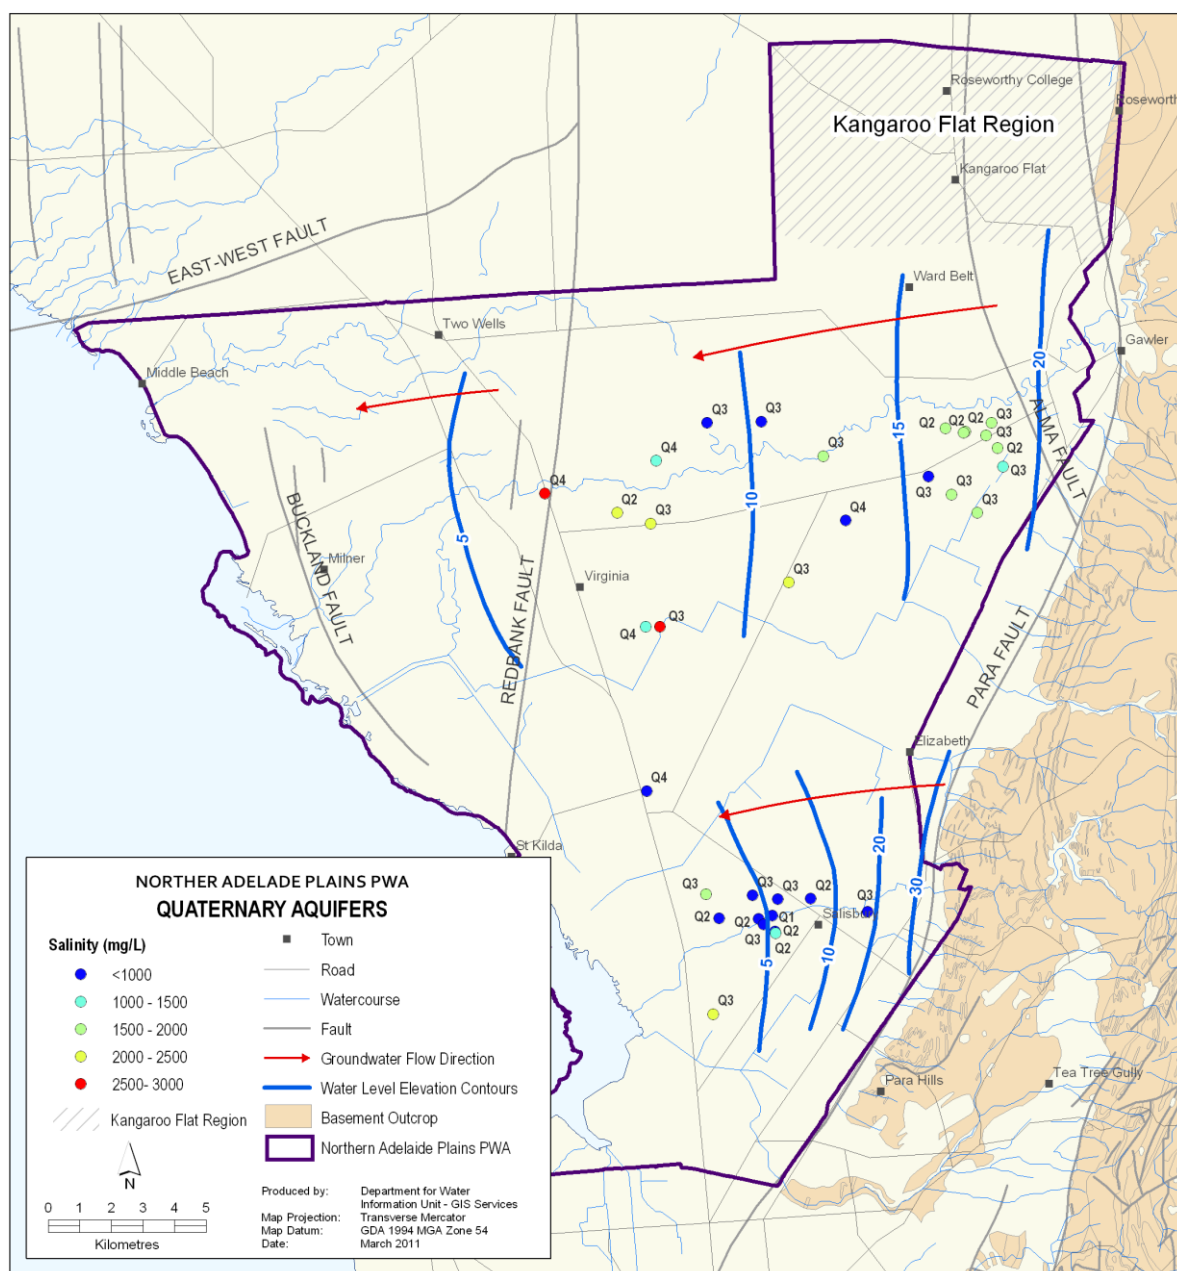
Roseworthy College
Roseworth
Kangaroo Flat Region
Kangaroo Flat
EAST-WEST FAULT
Ward Belt
Two Wells
Gawler
Middle Beach
20
Q3
Q3
Q2 Q2 Q2 Q3
15
Q3
Q3
ALMA FAULT
Q4
Q2
Q3
Q3
Q4
Q3
Q3
BUCKLAND FAULT
Q2
Q3
10
Q4
5
Milner
Virginia
Q3
REDBANK FAULT
Q4
Q3
PARA FAULT
Elizabeth
Q4
St Kilda
20
30
Q3
Q3
Q3
Q2
Q3
Q2
Q2
Q1
Salisbu
Q3
Q2
Q2
5
10
Q3
Para Hills
Tea Tree Gully

NORTHER ADELADE PLAINS PWA
QUATERNARY AQUIFERS

Salinity (mg/L)
<1000
1000 - 1500
1500 - 2000
2000 - 2500
2500- 3000
Kangaroo Flat Region

Town
Road
Watercourse
Fault
Groundwater Flow Direction
Water Level Elevation Contours
Basement Outcrop
Northern Adelaide Plains PWA

N
0 1 2 3 4 5
Kilometres

Produced by: Department for Water Information Unit - GIS Services
Map Projection: Transverse Mercator
Map Datum: GDA 1994 MGA Zone 54
Date: March 2011